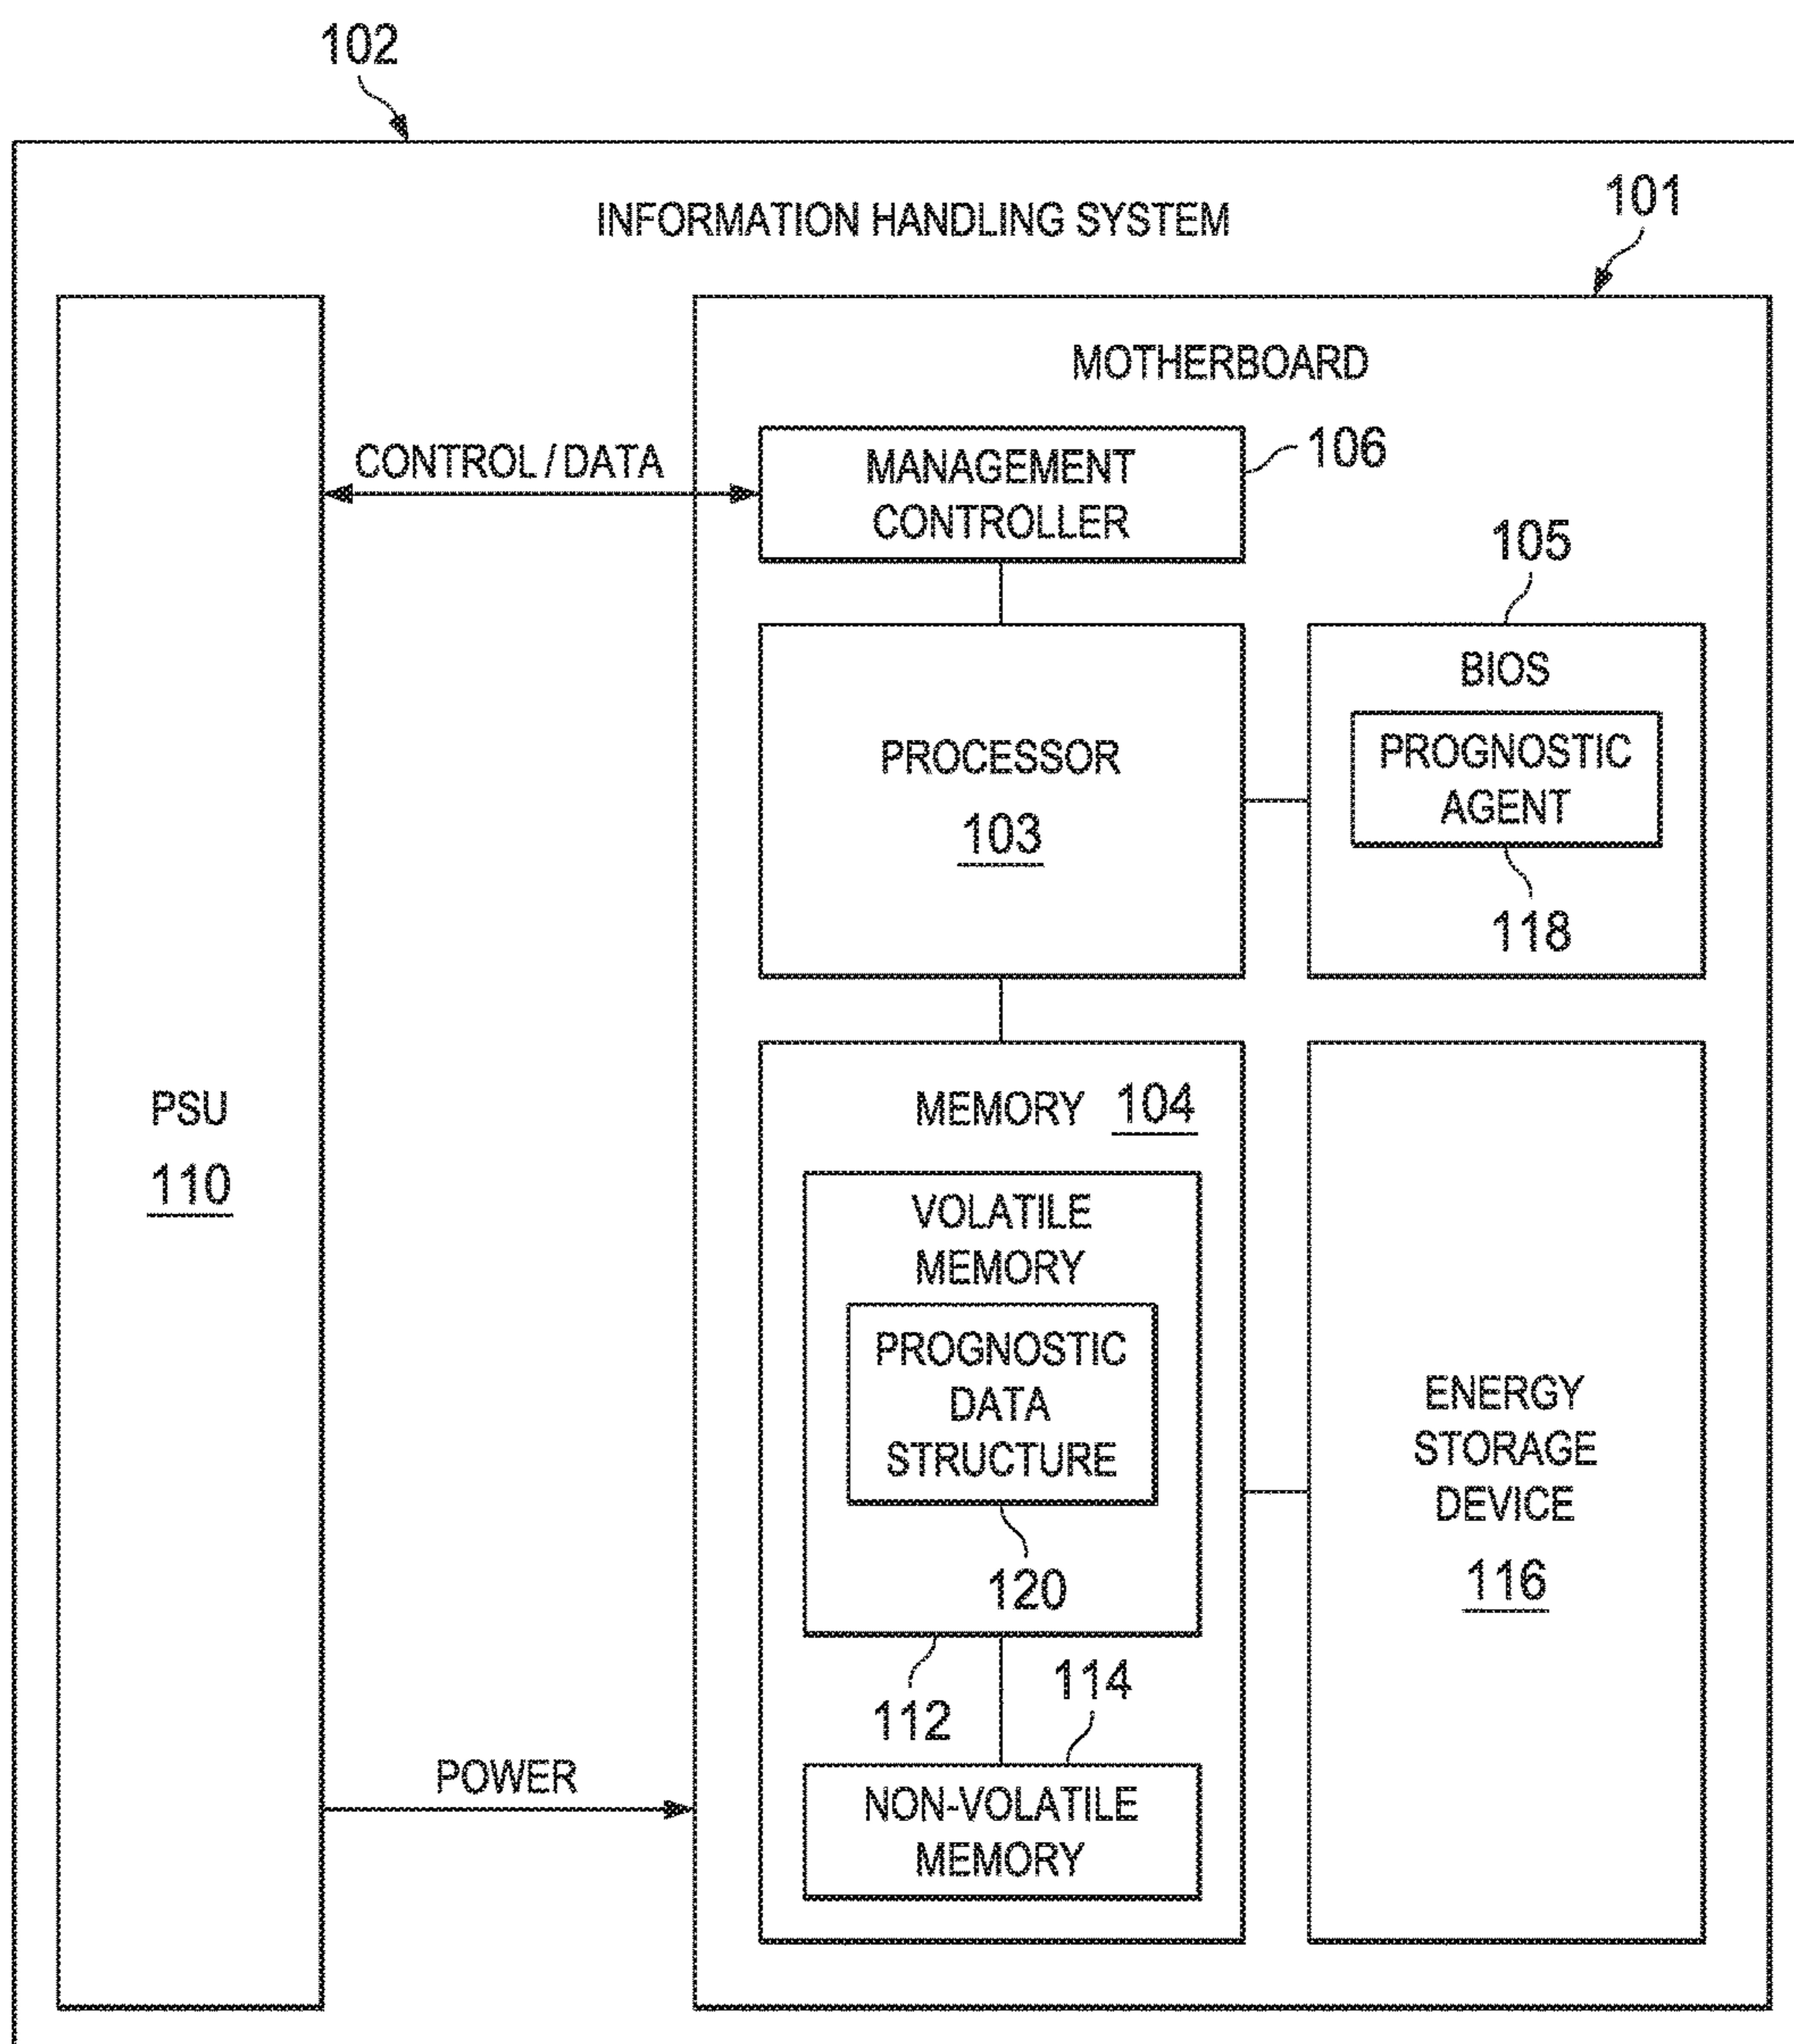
102

INFORMATION HANDLING SYSTEM

101

MOTHERBOARD

CONTROL / DATA

MANAGEMENT CONTROLLER

106

105

BIOS

PROCESSOR

103

PROGNOSTIC AGENT

118

PSU

110

MEMORY 104

VOLATILE MEMORY

PROGNOSTIC DATA STRUCTURE

120

ENERGY STORAGE DEVICE

116

112

114

POWER

NON-VOLATILE MEMORY